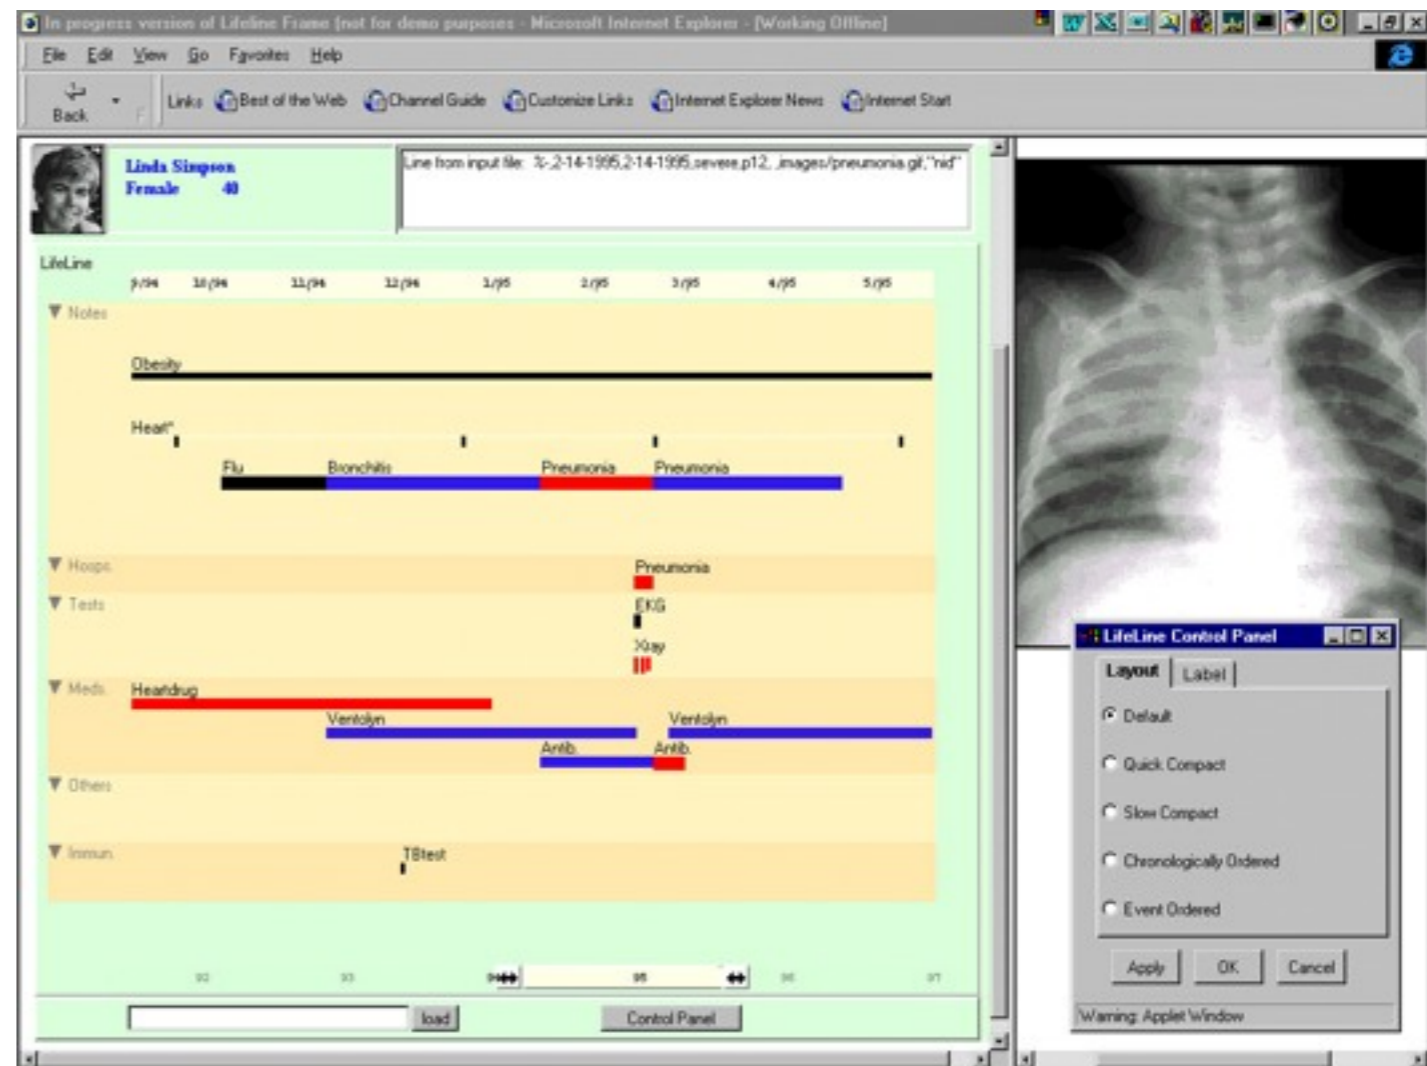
In progress version of Lifeline Frame [not for demo purposes - Microsoft Internet Explorer - [Working Offline]

File Edit View Go Favorites Help

Back

Links Best of the Web Channel Guide Customize Links Internet Explorer News Internet Start

Linda Simpson
Female 40

Line from input file: %,2-14-1995,2-14-1995,severe,p12, ,images/pneumonia.gif,"nid"

LifeLine

9/94 10/94 11/94 12/94 1/95 2/95 3/95 4/95 5/95

Notes

Obesity

Heart

Flu Bronchitis Pneumonia Pneumonia

Hosps. Pneumonia

Tests EKG

Xray

Meds Heartdrug

Ventolyn Ventolyn

Antib. Antib.

Others

Immun. TBtest

92 93 95 96 97

load

Control Panel

LifeLine Control Panel

Layout Label

Default

Quick Compact

Slow Compact

Chronologically Ordered

Event Ordered

Apply OK Cancel

Warning: Applet Window